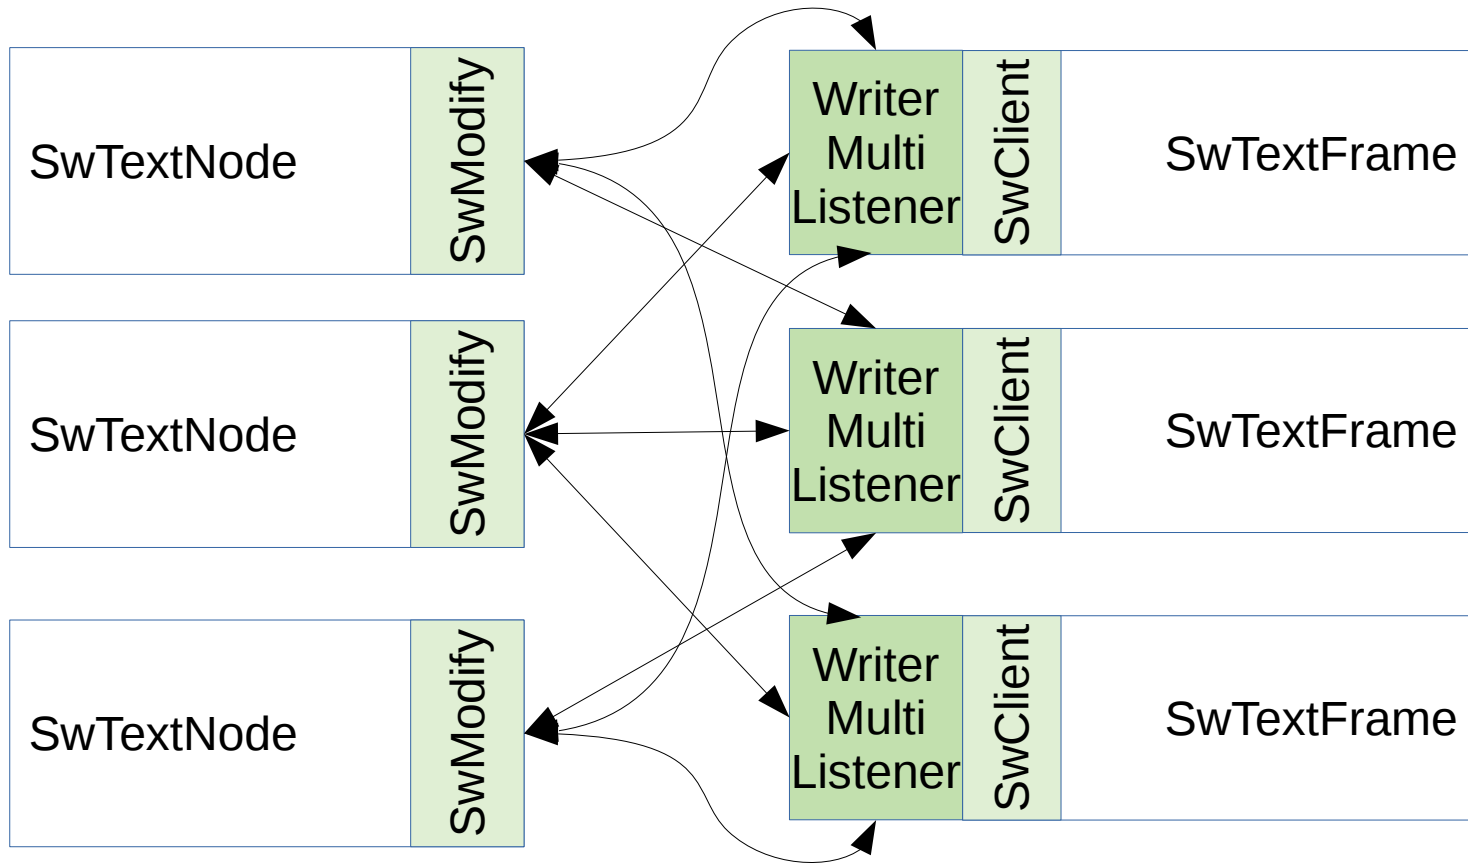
SwTextNode

SwModify

SwTextNode

SwModify

SwTextNode

SwModify

Writer Multi Listener

SwClient

SwTextFrame

Writer Multi Listener

SwClient

SwTextFrame

Writer Multi Listener

SwClient

SwTextFrame